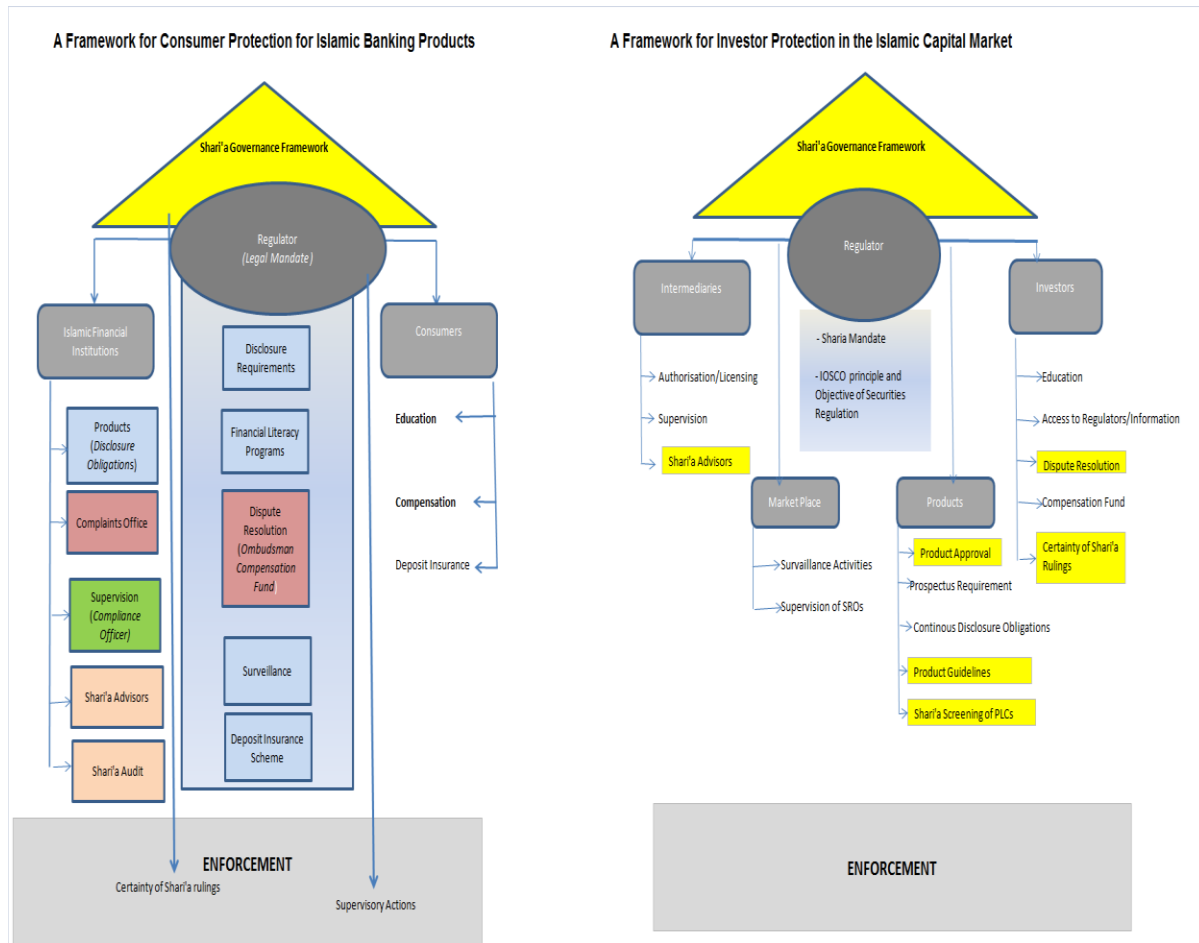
A Framework for Consumer Protection for Islamic Banking Products

Shari'a Governance Framework

Regulator
(Legal Mandate)

Islamic Financial Institutions

Products (Disclosure Obligations)

Complaints Office

Supervision (Compliance Officer)

Shari'a Advisors

Shari'a Audit

Disclosure Requirements

Financial Literacy Programs

Dispute Resolution (Ombudsman Compensation Fund)

Surveillance

Deposit Insurance Scheme

Consumers

Education

Compensation

Deposit Insurance

ENFORCEMENT

Certainty of Shari'a rulings

Supervisory Actions

A Framework for Investor Protection in the Islamic Capital Market

Shari'a Governance Framework

Regulator

Intermediaries

Authorisation/Licensing

Supervision

Shari'a Advisors

- Sharia Mandate

- IOSCO principle and Objective of Securities Regulation

Investors

Education

Access to Regulators/Information

Dispute Resolution

Compensation Fund

Certainty of Shari'a Rulings

Market Place

Survaillance Activities

Supervision of SROs

Products

Product Approval

Prospectus Requirement

Continous Disclosure Obligations

Product Guidelines

Shari'a Screening of PLCs

ENFORCEMENT